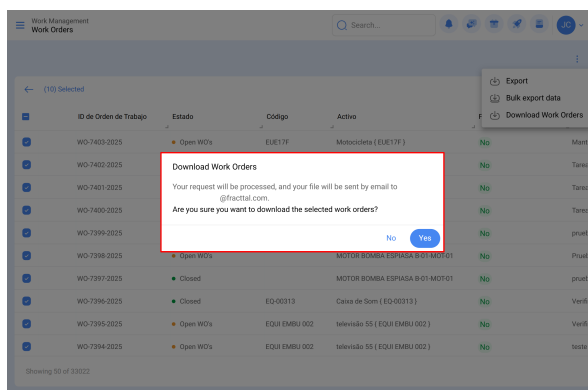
Work Management
Work Orders

Search...

JC

Export
Bulk export data
Download Work Orders

(10) Selected

| | ID de Orden de Trabajo | Estado | Código | Activo | F | |
|---|---|---|---|---|---|---|
| | WO-7403-2025 | Open WO's | EUE17F | Motocicleta ( EUE17F ) | No | Mant |
| | WO-7402-2025 | | | | No | Tare |
| | WO-7401-2025 | | | | No | Tare |
| | WO-7400-2025 | | | | No | Tare |
| | WO-7399-2025 | | | | No | prue |
| | WO-7398-2025 | Open WO's | | MOTOR BOMBA ESPIASA B-01-MOT-01 | No | Prue |
| | WO-7397-2025 | Closed | | MOTOR BOMBA ESPIASA B-01-MOT-01 | No | prue |
| | WO-7396-2025 | Closed | EQ-00313 | Caixa de Som ( EQ-00313 ) | No | Verifi |
| | WO-7395-2025 | Open WO's | EQUI EMBU 002 | televisão 55 ( EQUI EMBU 002 ) | No | Verifi |
| | WO-7394-2025 | Open WO's | EQUI EMBU 002 | televisão 55 ( EQUI EMBU 002 ) | No | teste |

Showing 50 of 33022

Download Work Orders

Your request will be processed, and your file will be sent by email to @fracttal.com.

Are you sure you want to download the selected work orders?

No Yes